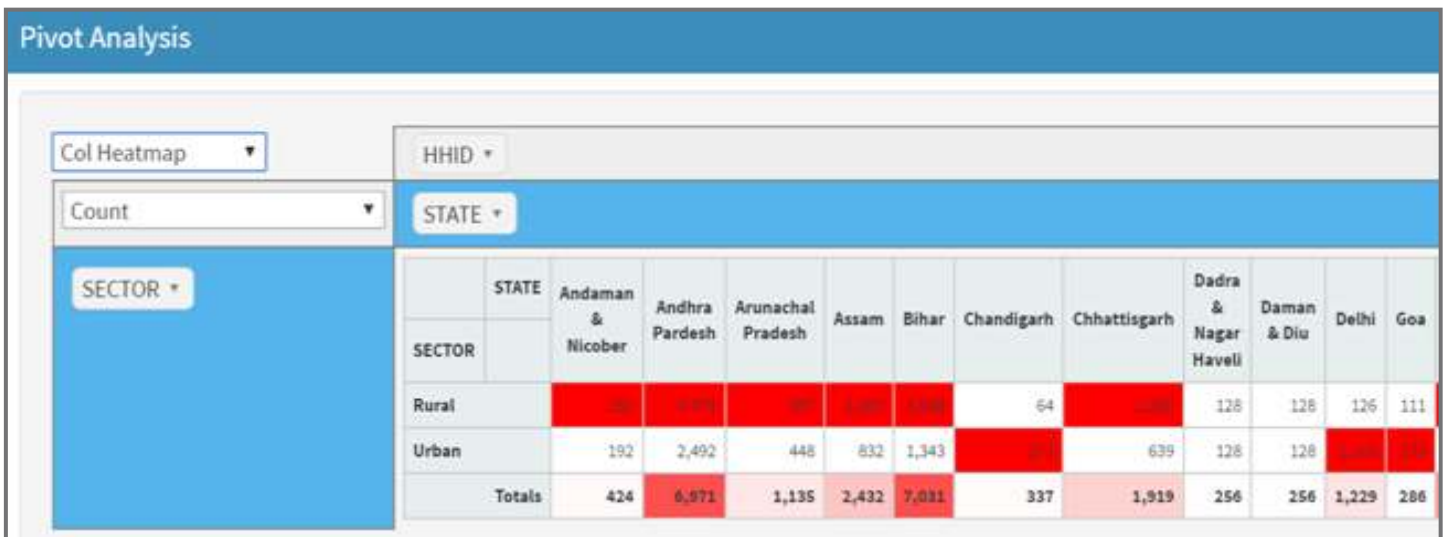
Pivot Analysis

Col Heatmap ▼

HHID ▾

Count ▼

STATE ▾

SECTOR ▾

| SECTOR | STATE | Andaman & Nicober | Andhra Pardesh | Arunachal Pradesh | Assam | Bihar | Chandigarh | Chhattisgarh | Dadra & Nagar Haveli | Daman & Diu | Delhi | Goa |
|---|---|---|---|---|---|---|---|---|---|---|---|---|
| Rural | | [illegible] | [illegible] | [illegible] | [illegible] | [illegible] | 64 | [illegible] | 128 | 128 | 126 | 111 |
| Urban | | 192 | 2,492 | 448 | 832 | 1,343 | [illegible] | 639 | 128 | 128 | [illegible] | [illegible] |
| | Totals | 424 | 6,971 | 1,135 | 2,432 | 7,031 | 337 | 1,919 | 256 | 256 | 1,229 | 286 |